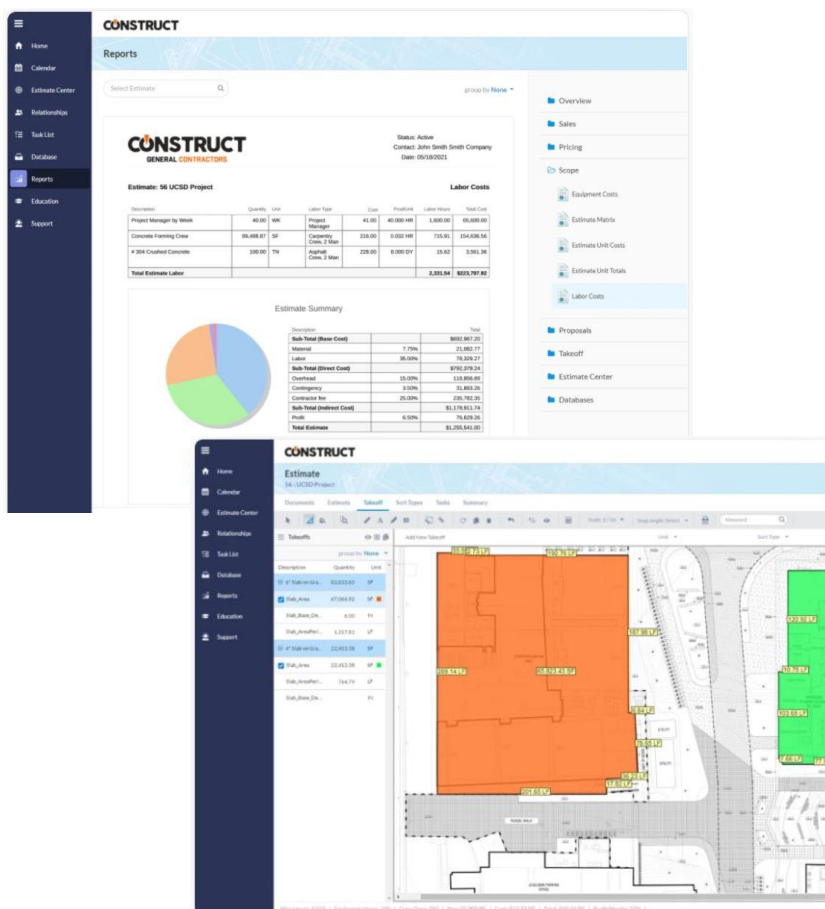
CONSTRUCT

Home
Calendar
Estimate Center
Relationships
Task List
Database
Reports
Education
Support

Reports

Select Estimate

group by None

CONSTRUCT
GENERAL CONTRACTORS

Status: Active
Contact: John Smith Smith Company
Date: 05/18/2021

Estimate: 56 UCSD Project

Labor Costs

| Description | Quantity | Unit | Labor Type | Cost | Prod/Unit | Labor Hours | Total Cost |
|---|---|---|---|---|---|---|---|
| Project Manager by Week | 40.00 | WK | Project Manager | 41.00 | 40.000 HR | 1,600.00 | 65,600.00 |
| Concrete Forming Crew | 89,488.87 | SF | Carpentry Crew, 2 Man | 216.00 | 0.032 HR | 715.91 | 154,636.56 |
| # 304 Crushed Concrete | 100.00 | TN | Asphalt Crew, 2 Man | 228.00 | 0.000 DY | 15.62 | 3,561.36 |
| Total Estimate Labor | | | | | | 2,331.54 | $223,797.92 |

Estimate Summary

| Description | | Total |
|---|---|---|
| Sub-Total (Base Cost) | | $692,967.20 |
| Material | 7.75% | 21,682.77 |
| Labor | 36.00% | 78,329.27 |
| Sub-Total (Direct Cost) | | $792,979.24 |
| Overhead | 15.00% | 118,856.89 |
| Contingency | 3.50% | 31,893.26 |
| Contractor fee | 25.00% | 235,782.35 |
| Sub-Total (Indirect Cost) | | $1,178,911.74 |
| Profit | 6.50% | 76,629.26 |
| Total Estimate | | $1,255,541.00 |

Overview
Sales
Pricing
Scope
Equipment Costs
Estimate Matrix
Estimate Unit Costs
Estimate Unit Totals
Labor Costs
Proposals
Takeoff
Estimate Center
Databases

CONSTRUCT

Home
Calendar
Estimate Center
Relationships
Task List
Database
Reports
Education
Support

Estimate
56 - UCSD Project

Documents Estimate Takeoff Sort Types Tasks Summary

Takeoffs

group by None

| Description | Quantity | Unit |
|---|---|---|
| 6" Slab on Gra... | 63,833.40 | SF |
| Slab_Area | 47,066.92 | SF |
| Slab_Base_De... | 4.00 | FI |
| Slab_AreaPeri... | 1,257.01 | LF |
| 4" Slab on Gra... | 22,413.38 | SF |
| Slab_Area | 22,413.38 | SF |
| Slab_AreaPeri... | 764.79 | LF |
| Slab_Base_De... | | FI |

Add New Takeoff

Unit

Sort Type

Measure

65,822.45 SF
288.94 LF
187.99 LF
201.65 LF